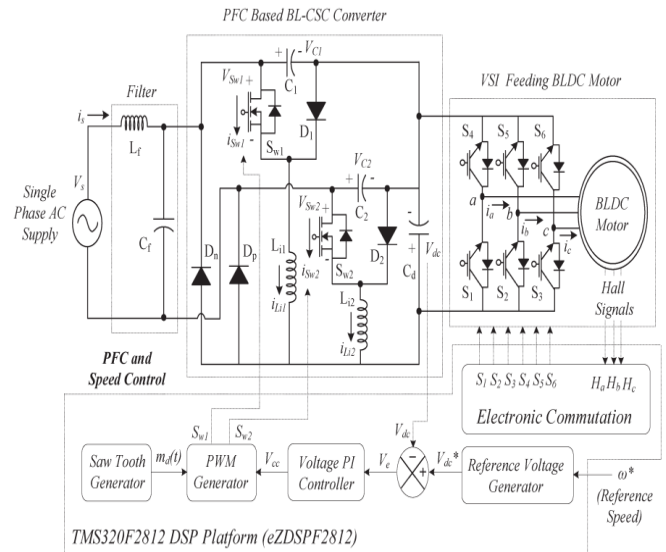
PFC Based BL-CSC Converter

$V_{C1}$
$C_1$
$V_{Sw1}$
$i_{Sw1}$
$S_{w1}$
$D_1$

Filter
$i_s$
$L_f$
$V_s$
Single Phase AC Supply
$C_f$
$D_n$
$D_p$

$V_{C2}$
$V_{Sw2}$
$C_2$
$L_{i1}$
$i_{Sw2}$
$S_{w2}$
$D_2$
$i_{Li1}$
$L_{i2}$
$i_{Li2}$
$C_d$
$V_{dc}$

VSI Feeding BLDC Motor
$S_4$ $S_5$ $S_6$
a
$i_a$
b
$i_b$
c
$i_c$
BLDC Motor
$S_1$ $S_2$ $S_3$
Hall Signals

PFC and Speed Control

$S_1$ $S_2$ $S_3$ $S_4$ $S_5$ $S_6$
$H_a$ $H_b$ $H_c$
Electronic Commutation

$S_{w1}$ $S_{w2}$
Saw Tooth Generator
$m_d(t)$
PWM Generator
$V_{cc}$
Voltage PI Controller
$V_e$
$V_{dc}$
$V_{dc}$*
Reference Voltage Generator
$\omega$*
(Reference Speed)

TMS320F2812 DSP Platform (eZDSPF2812)